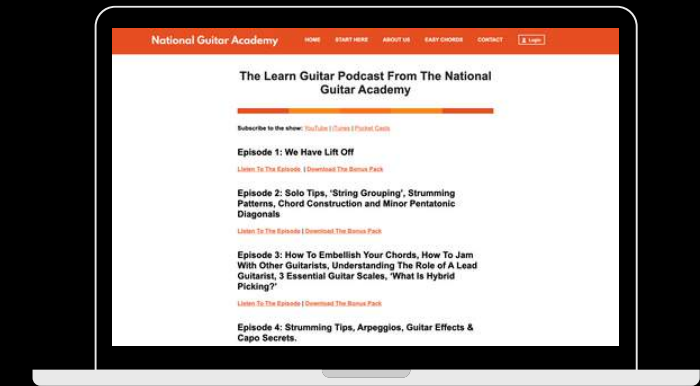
National Guitar Academy

HOME START HERE ABOUT US EASY CHORDS CONTACT Login

The Learn Guitar Podcast From The National Guitar Academy

Subscribe to the show: YouTube | iTunes | Pocket Casts

Episode 1: We Have Lift Off

Listen To The Episode | Download The Bonus Pack

Episode 2: Solo Tips, 'String Grouping', Strumming Patterns, Chord Construction and Minor Pentatonic Diagonals

Listen To The Episode | Download The Bonus Pack

Episode 3: How To Embellish Your Chords, How To Jam With Other Guitarists, Understanding The Role of A Lead Guitarist, 3 Essential Guitar Scales, 'What Is Hybrid Picking?'

Listen To The Episode | Download The Bonus Pack

Episode 4: Strumming Tips, Arpeggios, Guitar Effects & Capo Secrets.